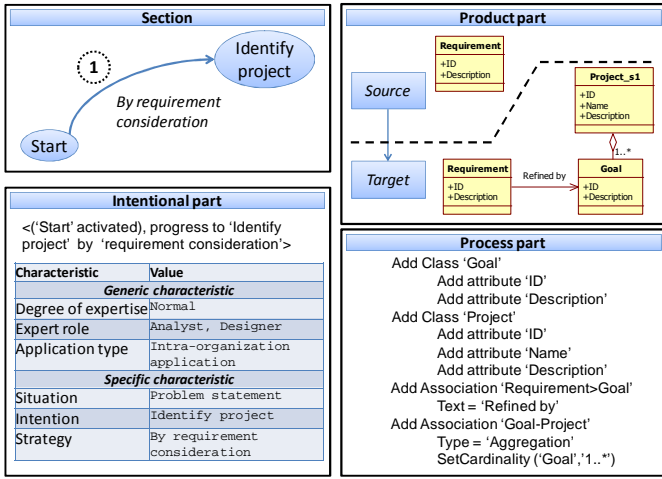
Section

Identify project

1

By requirement consideration

Start

Product part

Requirement
+ID
+Description

Source

Project_s1
+ID
+Name
+Description

1..*

Target

Requirement
+ID
+Description

Refined by

Goal
+ID
+Description

Intentional part

<('Start' activated), progress to 'Identify project' by 'requirement consideration'>

| Characteristic | Value |
|---|---|
| Generic characteristic | |
| Degree of expertise | Normal |
| Expert role | Analyst, Designer |
| Application type | Intra-organization application |
| Specific characteristic | |
| Situation | Problem statement |
| Intention | Identify project |
| Strategy | By requirement consideration |

Process part

Add Class 'Goal'
Add attribute 'ID'
Add attribute 'Description'
Add Class 'Project'
Add attribute 'ID'
Add attribute 'Name'
Add attribute 'Description'
Add Association 'Requirement>Goal'
Text = 'Refined by'
Add Association 'Goal-Project'
Type = 'Aggregation'
SetCardinality ('Goal','1..*')